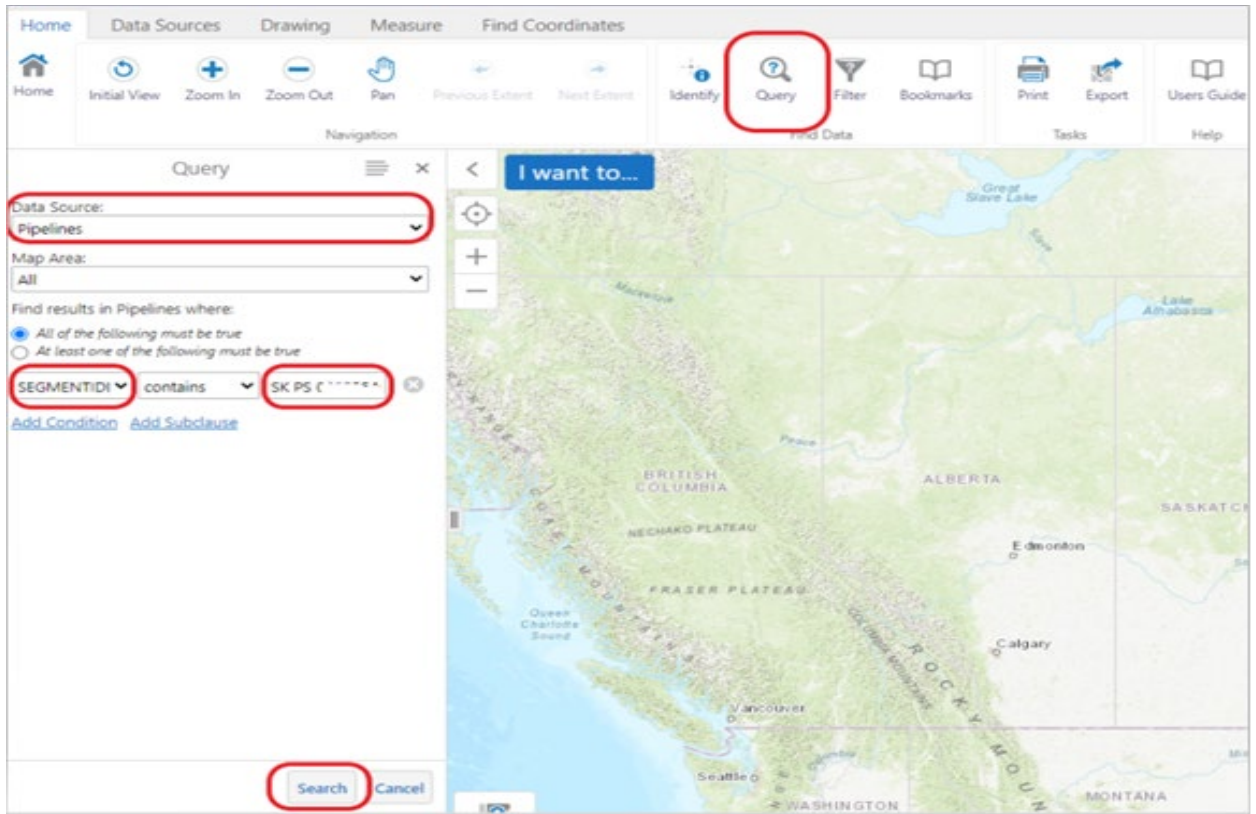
Home Data Sources Drawing Measure Find Coordinates

Home Initial View Zoom In Zoom Out Pan Previous Extent Next Extent
Navigation

Identify Query Filter Bookmarks
Find Data

Print Export
Tasks

Users Guide
Help

Query

Data Source:
Pipelines

Map Area:
All

Find results in Pipelines where:
All of the following must be true
At least one of the following must be true

SEGMENTIDI contains SK PS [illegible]

Add Condition Add Subclause

Search Cancel

I want to...

Great Slave Lake
Lake Athabasca
BRITISH COLUMBIA
ALBERTA
SASKATC
NECHAKO PLATEAU
FRASER PLATEAU
Edmonton
Calgary
Queen Charlotte Sound
Vancouver
Seattle
WASHINGTON
MONTANA
ROCKY MOUN
COLUMBIA MOUNTAINS
COAST MOUNTAINS
Peace